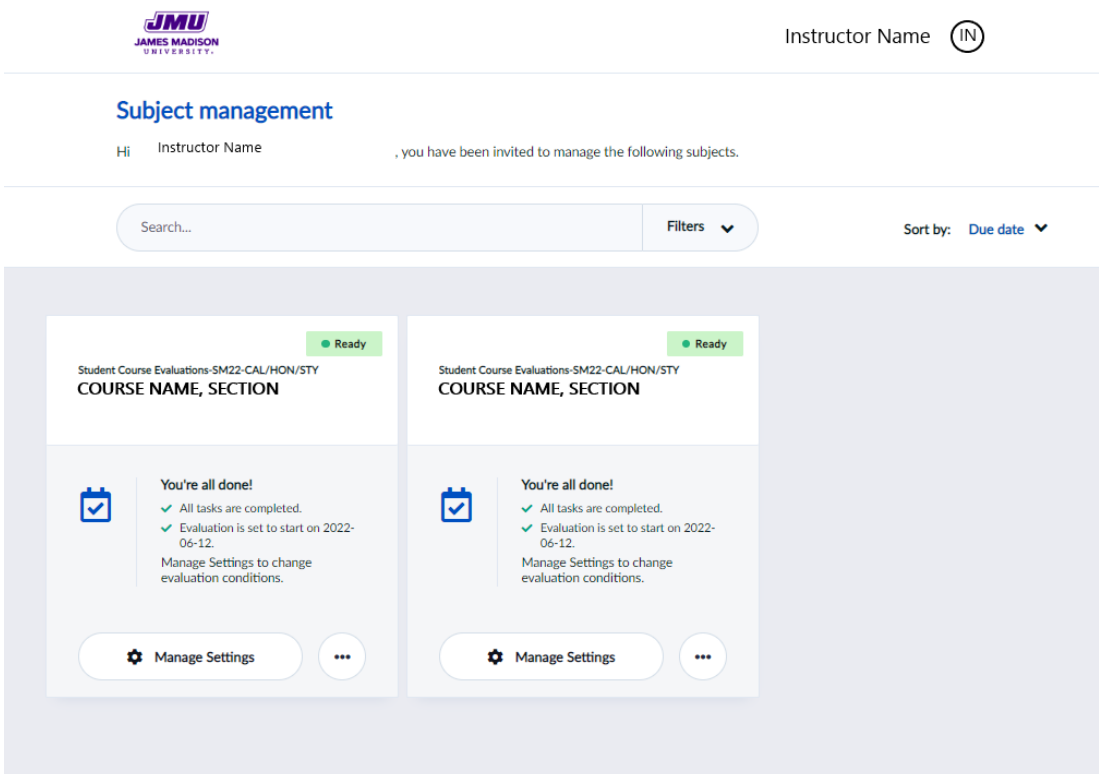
JMU
JAMES MADISON UNIVERSITY.

Instructor Name IN

Subject management

Hi Instructor Name , you have been invited to manage the following subjects.

Search...

Filters

Sort by: Due date

Ready

Student Course Evaluations-SM22-CAL/HON/STY
COURSE NAME, SECTION

You're all done!
All tasks are completed.
Evaluation is set to start on 2022-06-12.
Manage Settings to change evaluation conditions.

Manage Settings

Ready

Student Course Evaluations-SM22-CAL/HON/STY
COURSE NAME, SECTION

You're all done!
All tasks are completed.
Evaluation is set to start on 2022-06-12.
Manage Settings to change evaluation conditions.

Manage Settings